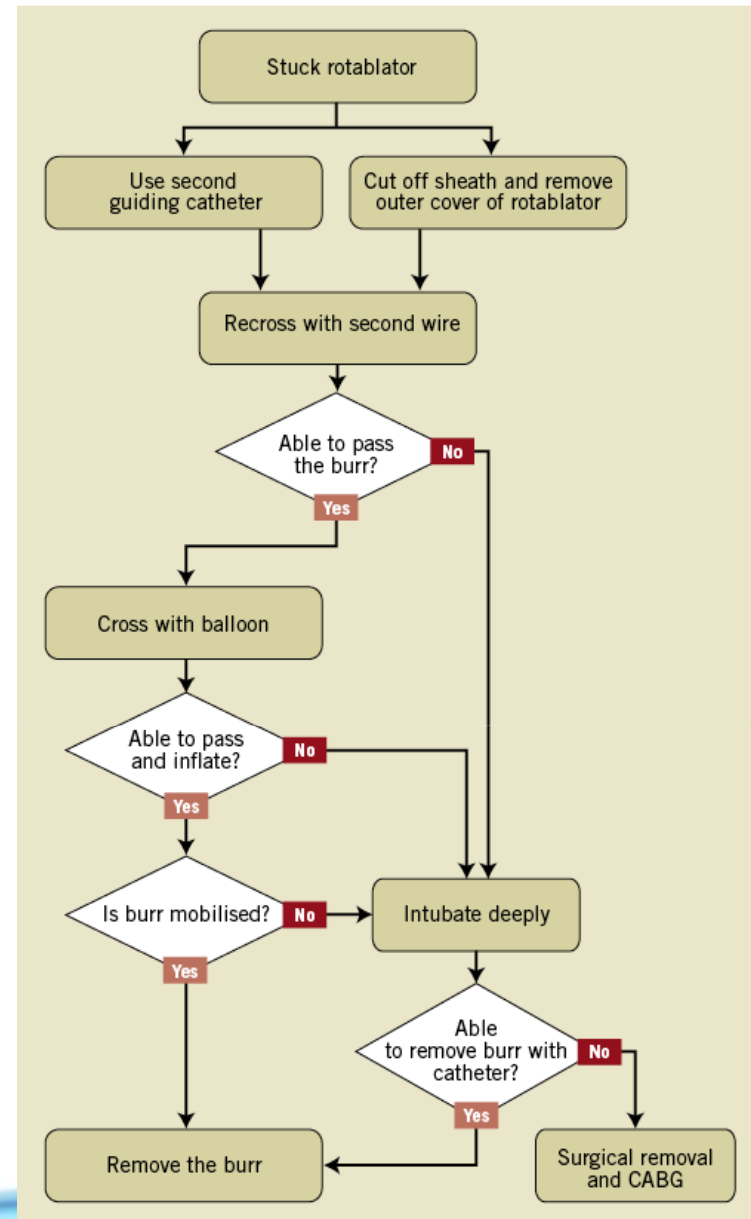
Stuck rotablator

Use second guiding catheter

Cut off sheath and remove outer cover of rotablator

Recross with second wire

Able to pass the burr?

No

Yes

Cross with balloon

Able to pass and inflate?

No

Yes

Is burr mobilised?

No

Yes

Intubate deeply

Able to remove burr with catheter?

No

Yes

Remove the burr

Surgical removal and CABG